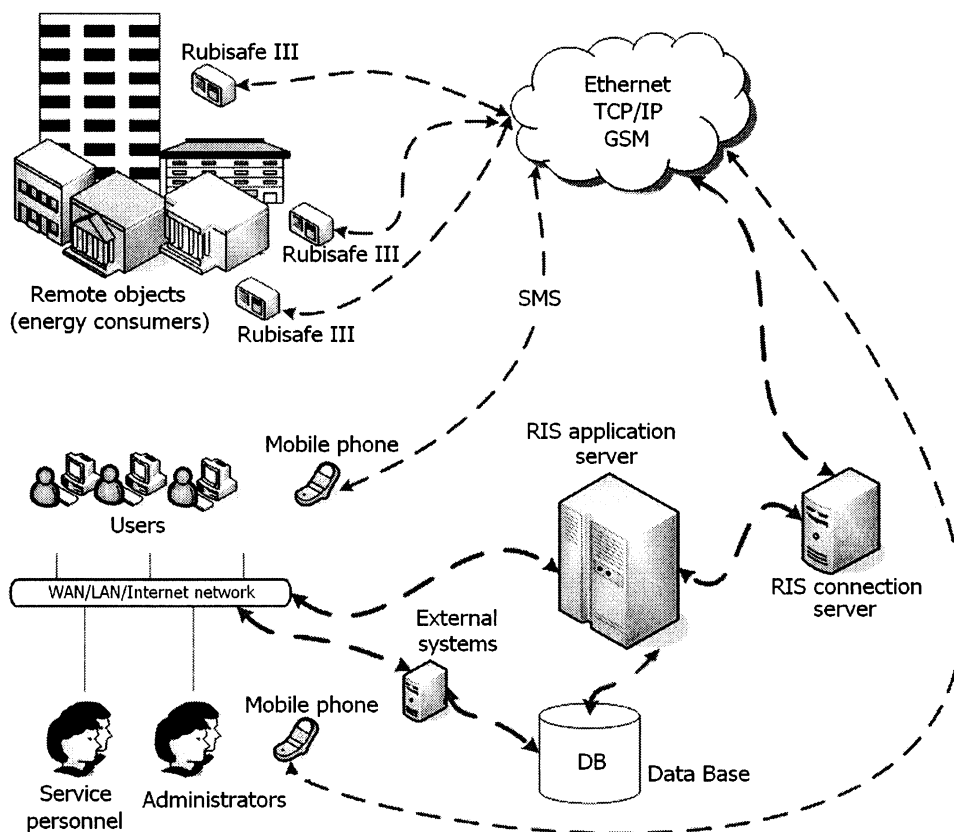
Rubisafe III

Ethernet
TCP/IP
GSM

Rubisafe III

Remote objects
(energy consumers)

Rubisafe III

SMS

Mobile phone

RIS application
server

Users

RIS connection
server

WAN/LAN/Internet network

External
systems

Mobile phone

DB

Data Base

Service
personnel

Administrators